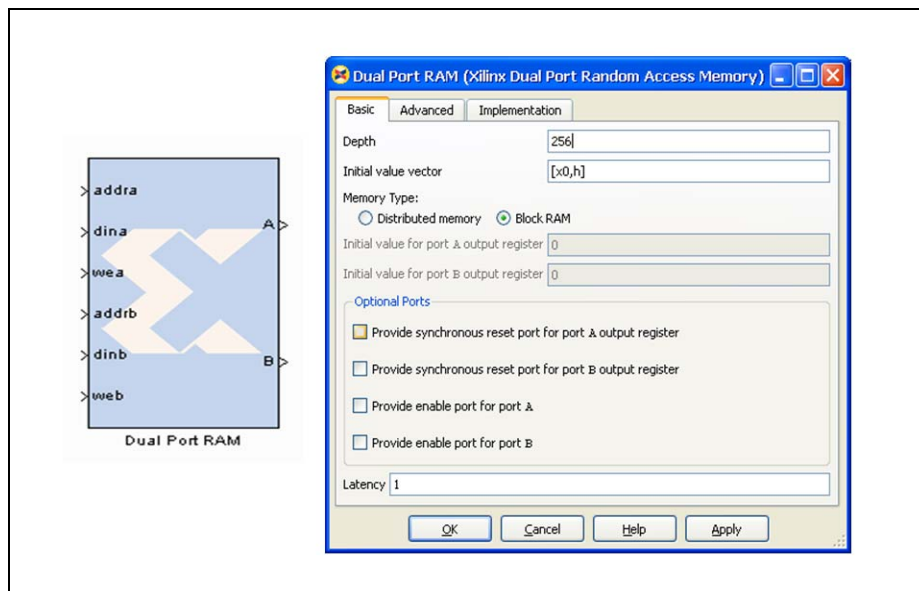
addra
dina
wea
addrb
dinb
web
A
B
Dual Port RAM

Dual Port RAM (Xilinx Dual Port Random Access Memory)

Basic | Advanced | Implementation

Depth 256

Initial value vector [x0,h]

Memory Type:
Distributed memory
Block RAM

Initial value for port A output register 0

Initial value for port B output register 0

Optional Ports

Provide synchronous reset port for port A output register

Provide synchronous reset port for port B output register

Provide enable port for port A

Provide enable port for port B

Latency 1

OK
Cancel
Help
Apply